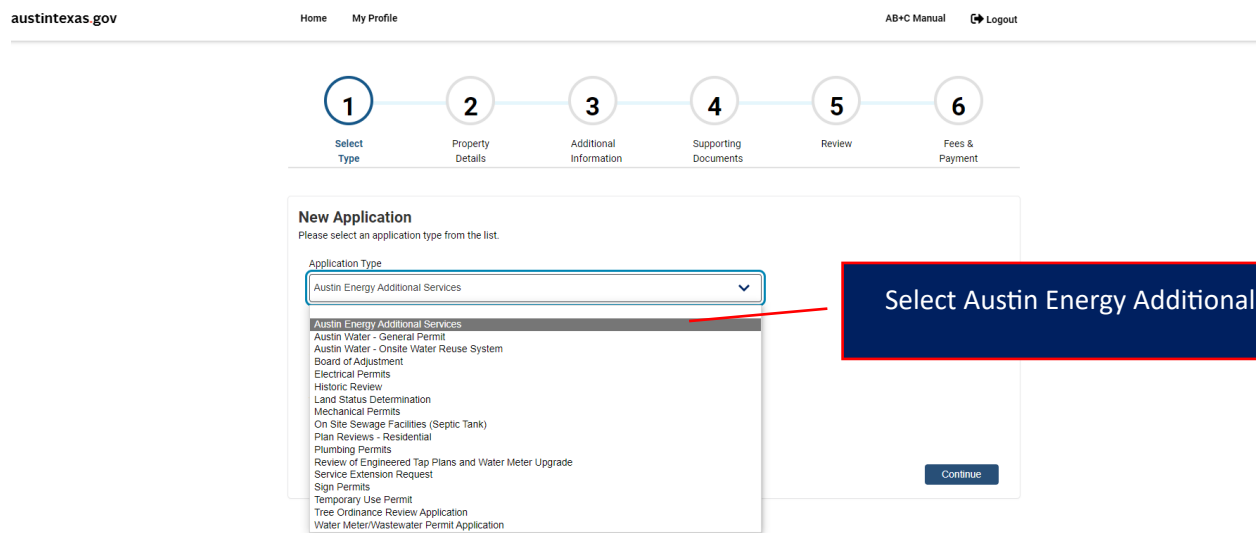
austintexas.gov

Home My Profile

AB+C Manual Logout

1 Select Type

2 Property Details

3 Additional Information

4 Supporting Documents

5 Review

6 Fees & Payment

New Application

Please select an application type from the list.

Application Type

Austin Energy Additional Services

Austin Energy Additional Services
Austin Water - General Permit
Austin Water - Onsite Water Reuse System
Board of Adjustment
Electrical Permits
Historic Review
Land Status Determination
Mechanical Permits
On Site Sewage Facilities (Septic Tank)
Plan Reviews - Residential
Plumbing Permits
Review of Engineered Tap Plans and Water Meter Upgrade
Service Extension Request
Sign Permits
Temporary Use Permit
Tree Ordinance Review Application
Water Meter/Wastewater Permit Application

Continue

Select Austin Energy Additional